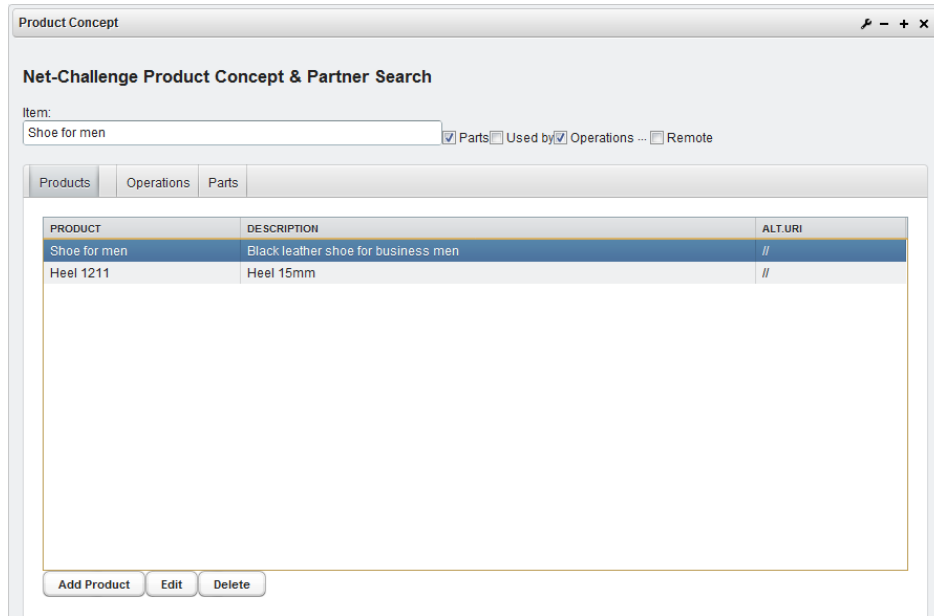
Product Concept

Net-Challenge Product Concept & Partner Search

Item:
Shoe for men
Parts Used by Operations ··· Remote

Products | Operations | Parts

| PRODUCT | DESCRIPTION | ALT.URI |
|---|---|---|
| Shoe for men | Black leather shoe for business men | // |
| Heel 1211 | Heel 15mm | // |

Add Product | Edit | Delete